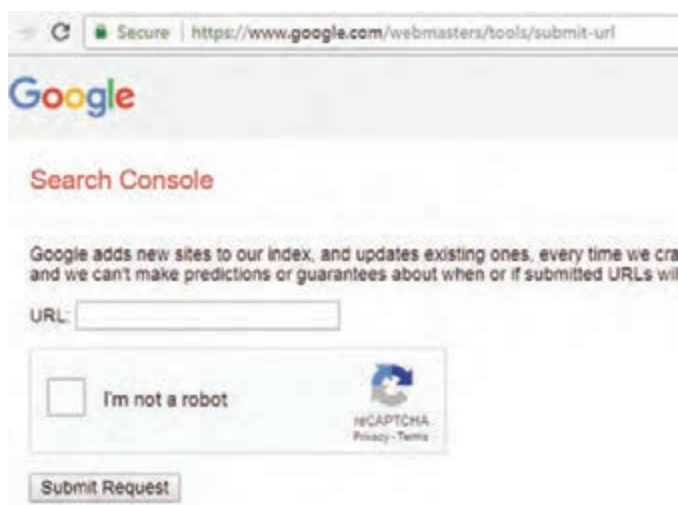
Secure | https://www.google.com/webmasters/tools/submit-url

Google

Search Console

Google adds new sites to our index, and updates existing ones, every time we cra and we can't make predictions or guarantees about when or if submitted URLs wil

URL:

I'm not a robot

reCAPTCHA
Privacy - Terms

Submit Request